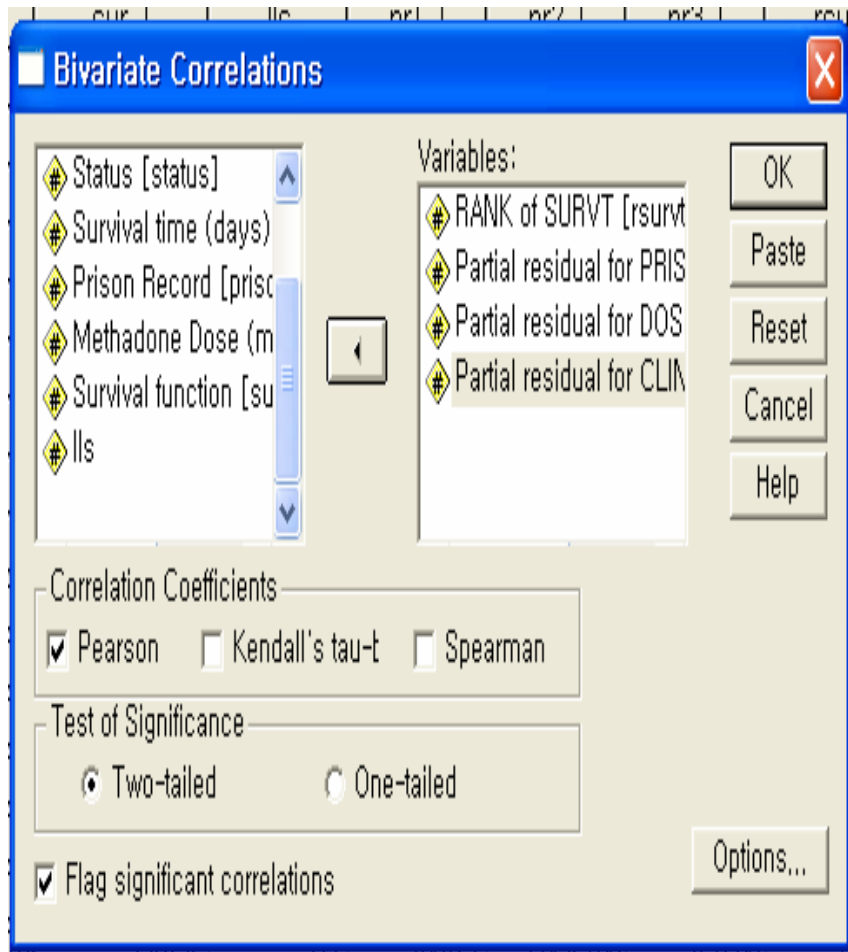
Bivariate Correlations

Status [status]
Survival time (days)
Prison Record [prisc
Methadone Dose (m
Survival function [su
lls

Variables:
RANK of SURVT [rsurvt
Partial residual for PRIS
Partial residual for DOS
Partial residual for CLIN

OK
Paste
Reset
Cancel
Help

Correlation Coefficients
Pearson
Kendall's tau-b
Spearman

Test of Significance
Two-tailed
One-tailed

Flag significant correlations

Options...